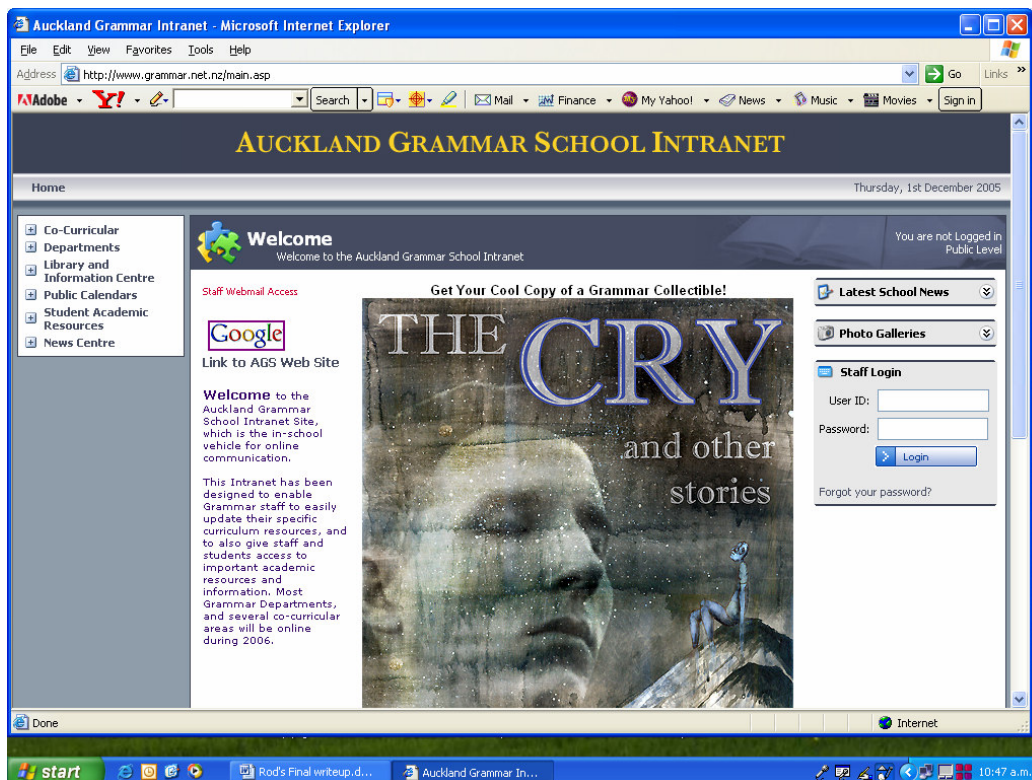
Auckland Grammar Intranet - Microsoft Internet Explorer

File Edit View Favorites Tools Help

Address http://www.grammar.net.nz/main.asp Go Links

Adobe Y! Search Mail Finance My Yahoo! News Music Movies Sign in

AUCKLAND GRAMMAR SCHOOL INTRANET

Home

Thursday, 1st December 2005

Co-Curricular
Departments
Library and Information Centre
Public Calendars
Student Academic Resources
News Centre

Welcome
Welcome to the Auckland Grammar School Intranet

You are not Logged in
Public Level

Staff Webmail Access

Google
Link to AGS Web Site

Welcome to the Auckland Grammar School Intranet Site, which is the in-school vehicle for online communication.

This Intranet has been designed to enable Grammar staff to easily update their specific curriculum resources, and to also give staff and students access to important academic resources and information. Most Grammar Departments, and several co-curricular areas will be online during 2006.

Get Your Cool Copy of a Grammar Collectible!

THE CRY and other stories

Latest School News

Photo Galleries

Staff Login

User ID:

Password:

Login

Forgot your password?

Done

Internet

start

Rod's Final writeup.d...

Auckland Grammar In...

10:47 a.m